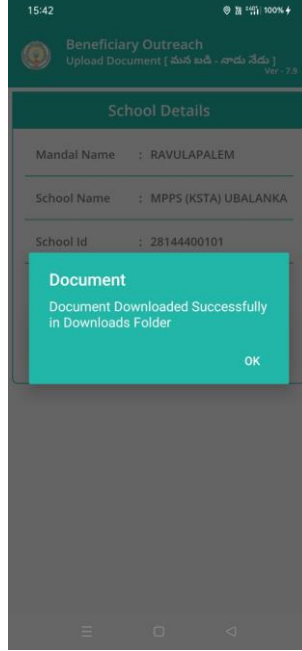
15:42

100%

Beneficiary Outreach
Upload Document [ మన బడి - నాడు నేడు ]
Ver - 7.9

School Details

Mandal Name : RAVULAPALEM

School Name : MPPS (KSTA) UBALANKA

School Id : 28144400101

Document

Document Downloaded Successfully in Downloads Folder

OK